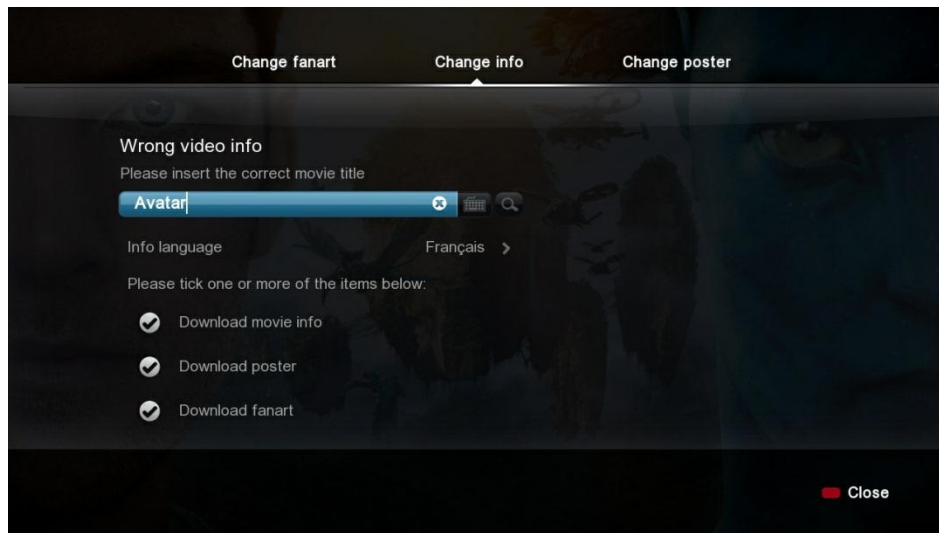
Change fanart
Change info
Change poster

Wrong video info
Please insert the correct movie title

Avatar

Info language
Français >

Please tick one or more of the items below:

Download movie info

Download poster

Download fanart

Close